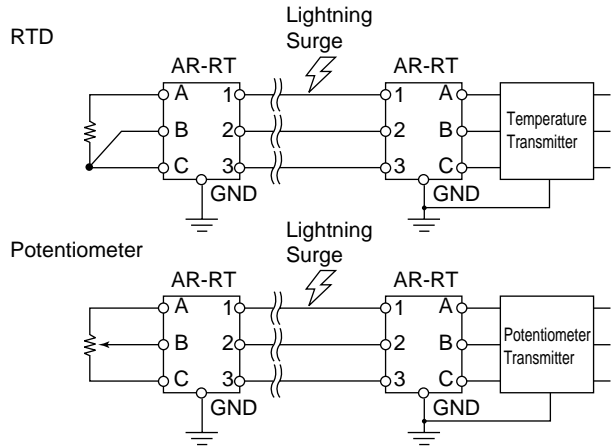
RTD

Lightning Surge

AR-RT

A
B
C
1
2
3
GND

AR-RT

1
2
3
A
B
C
GND

Temperature Transmitter

Potentiometer

Lightning Surge

AR-RT

A
B
C
1
2
3
GND

AR-RT

1
2
3
A
B
C
GND

Potentiometer Transmitter